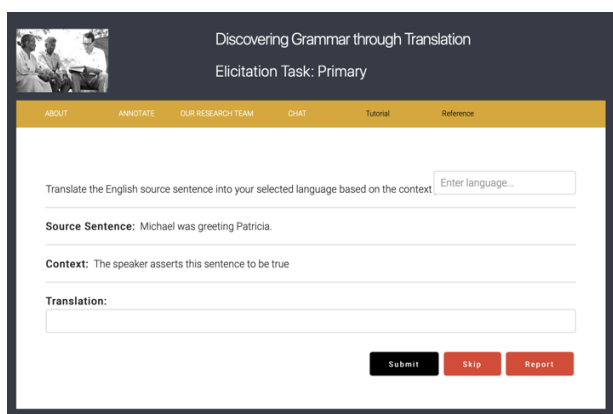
Discovering Grammar through Translation

Elicitation Task: Primary

ABOUT ANNOTATE OUR RESEARCH TEAM CHAT Tutorial Reference

Translate the English source sentence into your selected language based on the context Enter language...

**Source Sentence:** Michael was greeting Patricia.

**Context:** The speaker asserts this sentence to be true

**Translation:**

Submit Skip Report